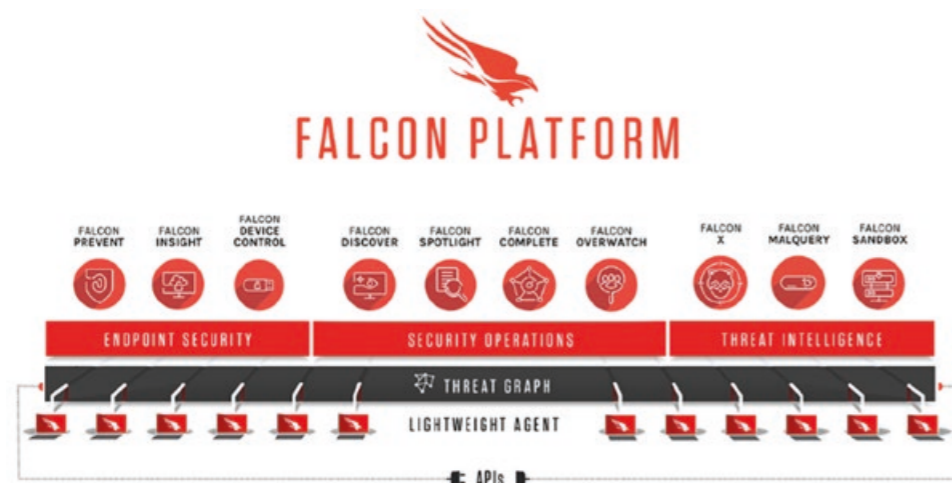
FALCON PLATFORM

FALCON PREVENT

FALCON INSIGHT

FALCON DEVICE CONTROL

FALCON DISCOVER

FALCON SPOTLIGHT

FALCON COMPLETE

FALCON OVERWATCH

FALCON X

FALCON MALQUERY

FALCON SANDBOX

ENDPOINT SECURITY

SECURITY OPERATIONS

THREAT INTELLIGENCE

THREAT GRAPH

LIGHTWEIGHT AGENT

APIs